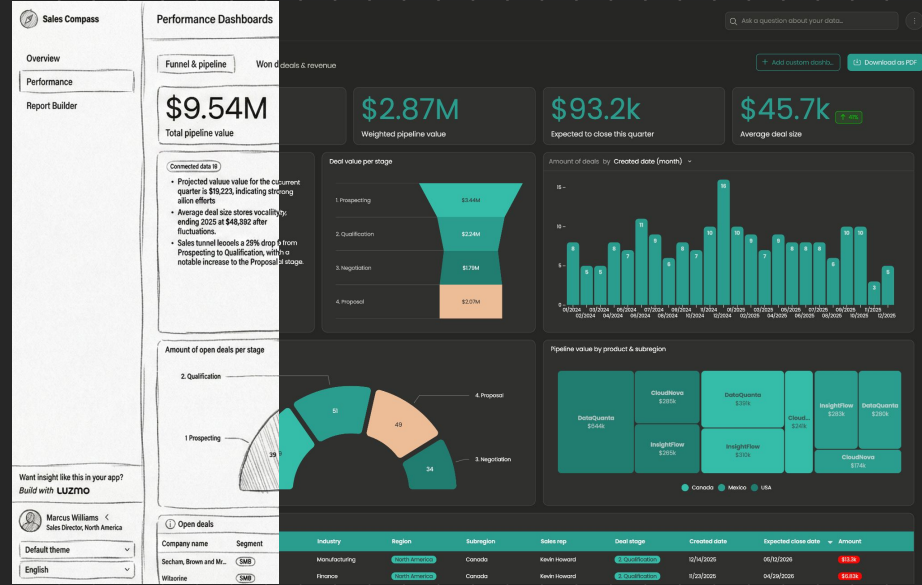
Sales Compass

Overview
Performance
Report Builder

Performance Dashboards

Ask a question about your data...

Funnel & pipeline
Won deals & revenue

+ Add custom dashb...
Download as PDF

$9.54M
Total pipeline value

$2.87M
Weighted pipeline value

$93.2k
Expected to close this quarter

$45.7k
↑ 4%
Average deal size

Connected data 18
• Projected value value for the cucurrent quarter is $19,223, indicating strong allion efforts
• Average deal size stores vocalitity, ending 2025 at $48,832 after fluctuations.
• Sales tunnel leooels a 29% drop from Prospecting to Qualification, with a notable increase to the Proposal stage.

Deal value per stage
1. Prospecting $3.44M
2. Qualification $2.24M
3. Negotiation $1.79M
4. Proposal $2.07M

Amount of deals by Created date (month)
8 5 5 9 7 11 9 7 8 7 10 15 10 9 8 7 9 10 8 6 10 10 7 3 5
01/2024 02/2024 03/2024 04/2024 05/2024 06/2024 07/2024 08/2024 09/2024 10/2024 11/2024 12/2024 1/2025 2/2025 3/2025 4/2025 5/2025 6/2025 7/2025 8/2025 9/2025 10/2025 11/2025 12/2025

Amount of open deals per stage
2. Qualification
1 Prospecting
4. Proposal
3. Negotiation
29 51 49 34

Pipeline value by product & subregion
DataQuanta $544k
CloudNova $361k
InsightFlow $285k
DataQuanta $318k
InsightFlow $330k
Cloud... $24k
InsightFlow $280k
DataQuanta $280k
CloudNova $174k
Canada Mexico USA

Want insight like this in your app?
Build with Luzmo

Marcus Williams
Sales Director, North America

Default theme
English

Open deals
| Company name | Segment | Industry | Region | Subregion | Sales rep | Deal stage | Created date | Expected close date | Amount |
|---|---|---|---|---|---|---|---|---|---|
| Secham, Brown and Mr... | SMB | Manufacturing | North America | Canada | Kevin Howard | 2. Qualification | 12/14/2025 | 05/12/2026 | $13.3k |
| Wiltorine | SMB | Finance | North America | Canada | Kevin Howard | 2. Qualification | 11/23/2025 | 04/09/2026 | $0.83k |